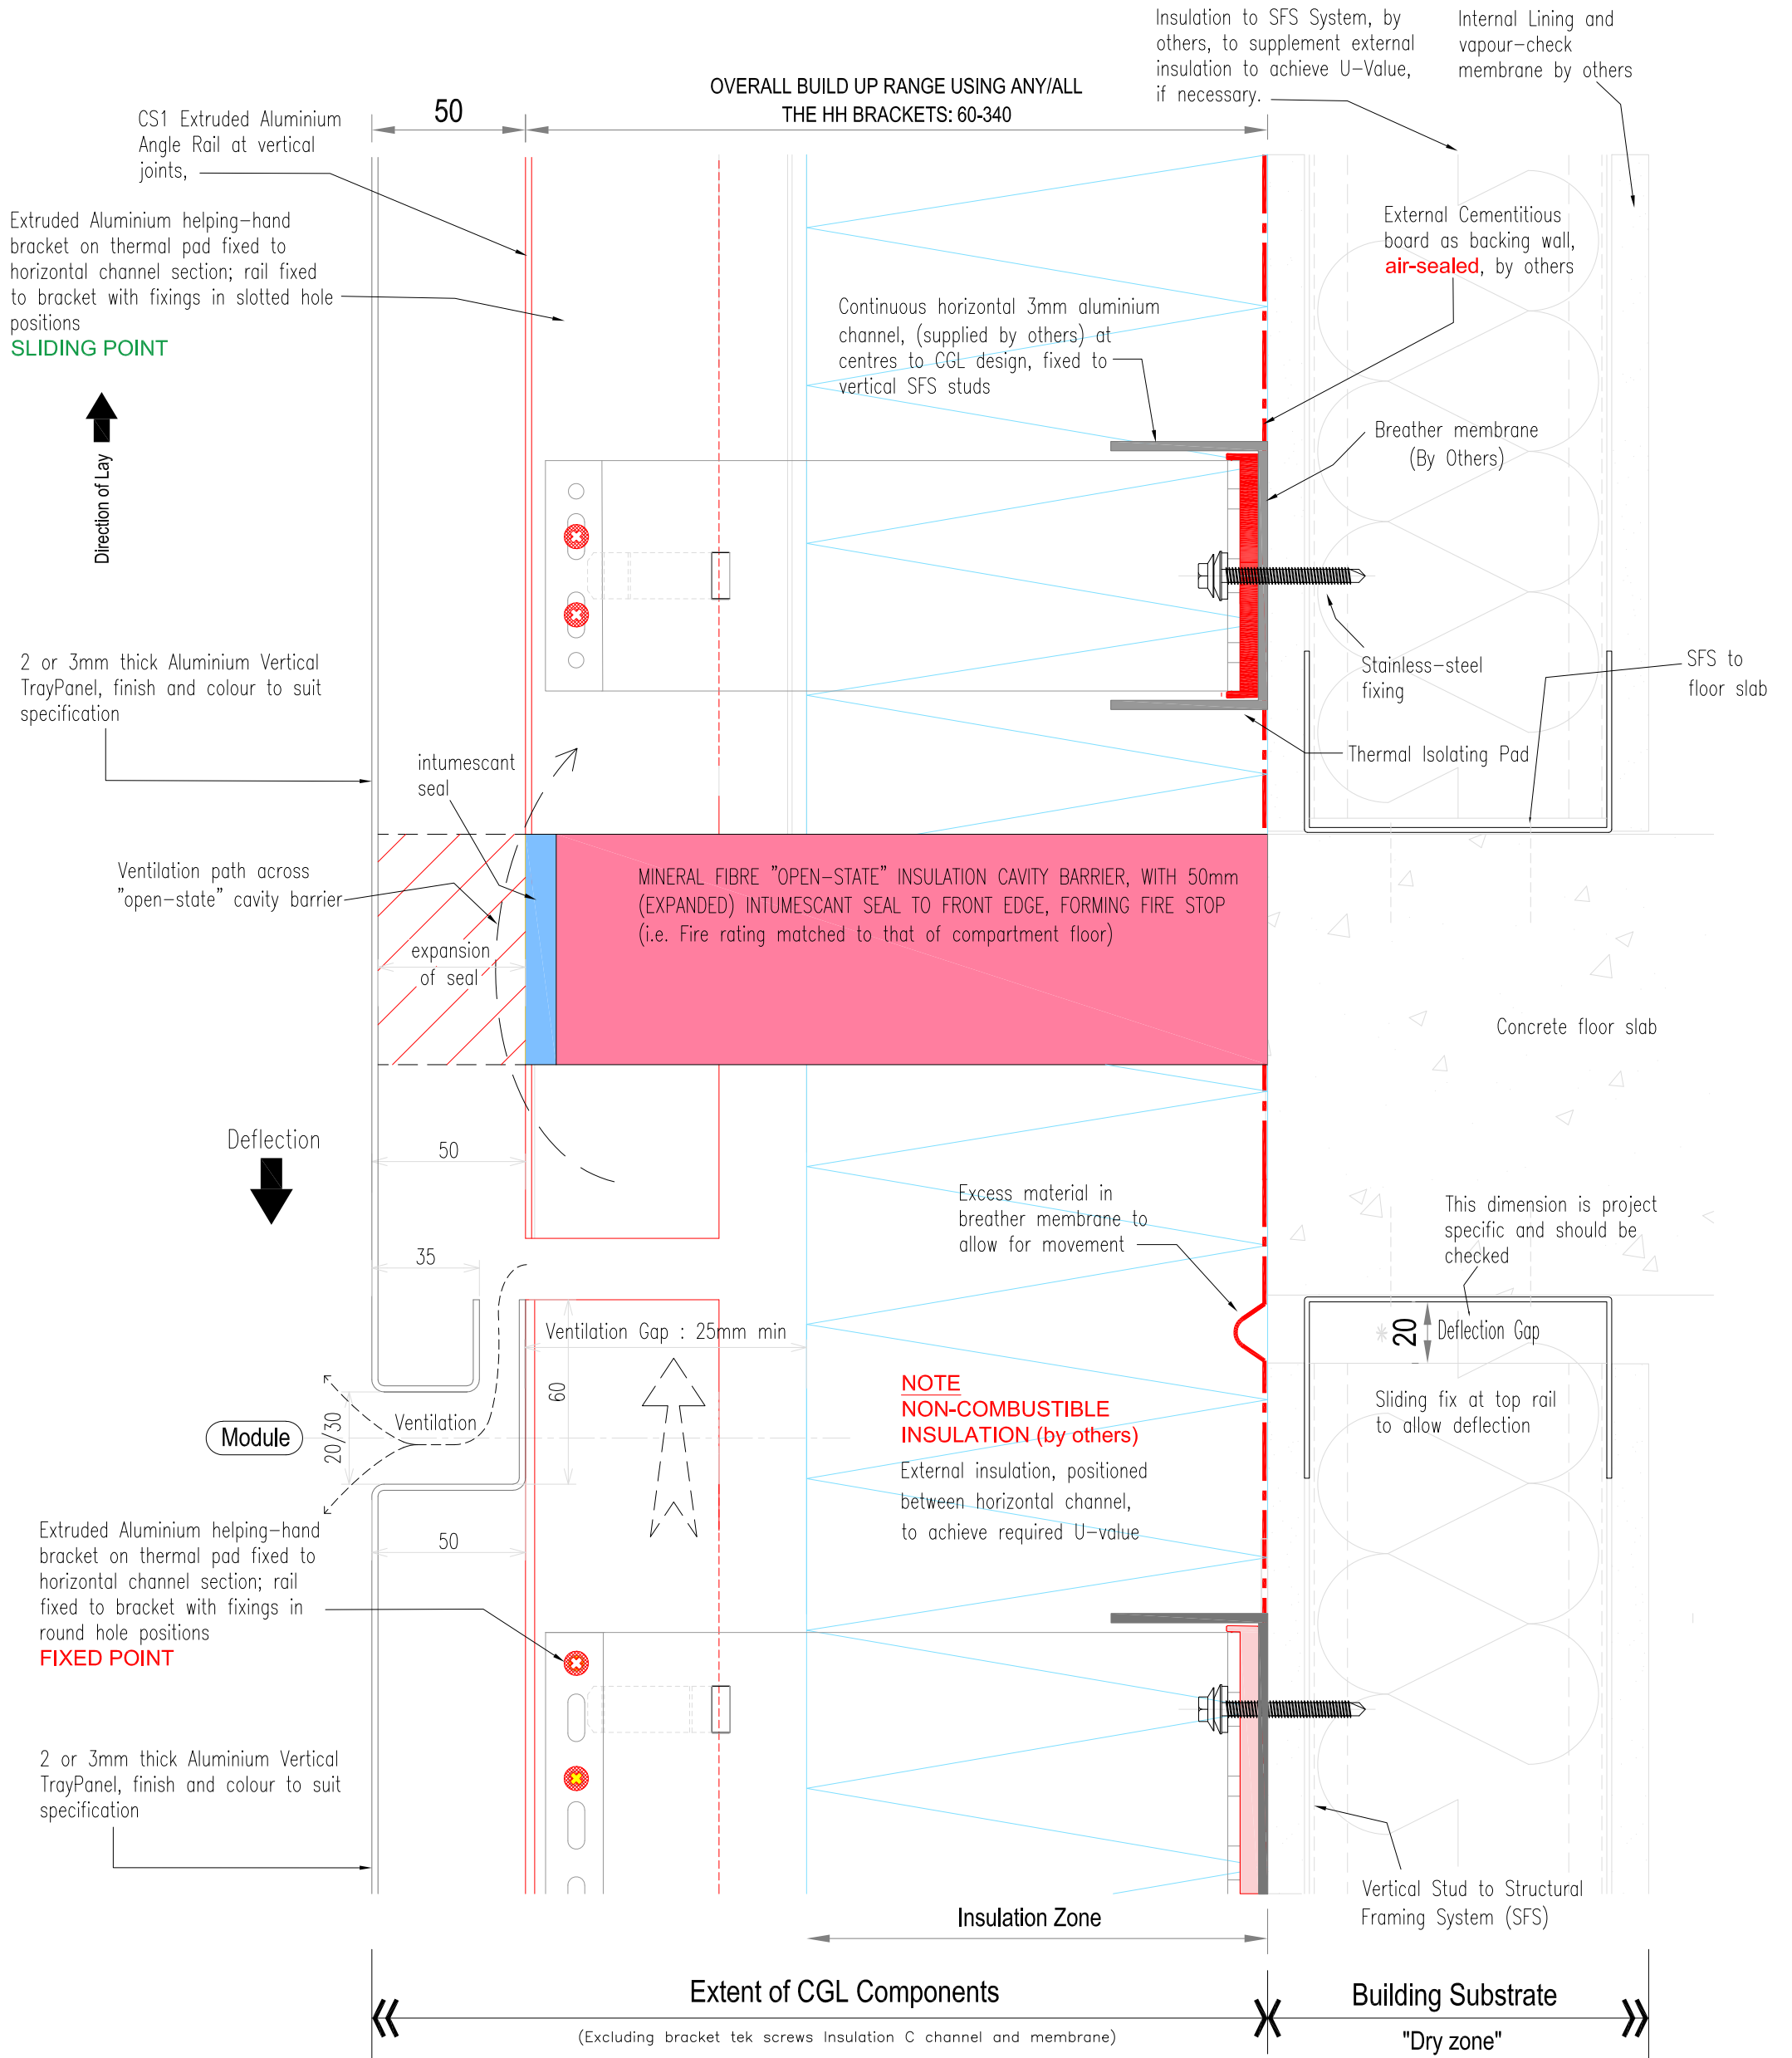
Insulation to SFS System, by others, to supplement external insulation to achieve U-Value, if necessary.

Internal Lining and vapour-check membrane by others

OVERALL BUILD UP RANGE USING ANY/ALL THE HH BRACKETS: 60-340

50

CS1 Extruded Aluminium Angle Rail at vertical joints,

Extruded Aluminium helping-hand bracket on thermal pad fixed to horizontal channel section; rail fixed to bracket with fixings in slotted hole positions
SLIDING POINT

Direction of Lay

External Cementitious board as backing wall, air-sealed, by others

Continuous horizontal 3mm aluminium channel, (supplied by others) at centres to CGL design, fixed to vertical SFS studs

Breather membrane (By Others)

Stainless-steel fixing

SFS to floor slab

2 or 3mm thick Aluminium Vertical TrayPanel, finish and colour to suit specification

Thermal Isolating Pad

intumescant seal

Ventilation path across "open-state" cavity barrier

MINERAL FIBRE "OPEN-STATE" INSULATION CAVITY BARRIER, WITH 50mm (EXPANDED) INTUMESCANT SEAL TO FRONT EDGE, FORMING FIRE STOP (i.e. Fire rating matched to that of compartment floor)

expansion of seal

Concrete floor slab

Deflection

50

Excess material in breather membrane to allow for movement

This dimension is project specific and should be checked

35

Ventilation Gap : 25mm min

20

Deflection Gap

60

Module

20/30

Ventilation

NOTE
NON-COMBUSTIBLE INSULATION (by others)

Sliding fix at top rail to allow deflection

External insulation, positioned between horizontal channel, to achieve required U-value

Extruded Aluminium helping-hand bracket on thermal pad fixed to horizontal channel section; rail fixed to bracket with fixings in round hole positions
FIXED POINT

50

2 or 3mm thick Aluminium Vertical TrayPanel, finish and colour to suit specification

Vertical Stud to Structural Framing System (SFS)

Insulation Zone

Extent of CGL Components

(Excluding bracket tek screws Insulation C channel and membrane)

Building Substrate

"Dry zone"